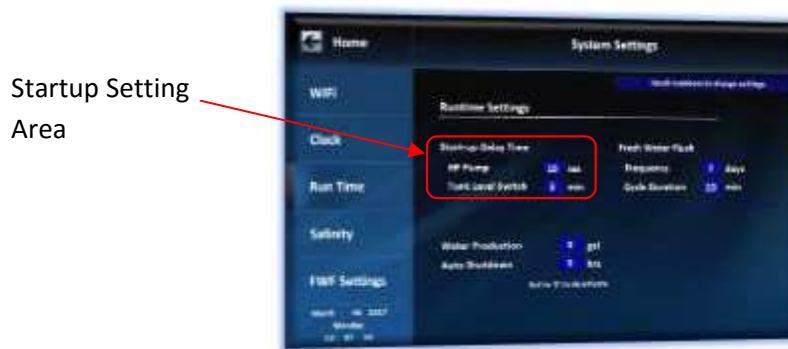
Startup Setting Area

Home

System Settings

WiFi

Clock

Run Time

Salinity

FWF Settings

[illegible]

Runtime Settings

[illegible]

Start-up Delay Time

HP Pump 10 sec

Tank Level Switch 2 min

Fresh Water Flush

Frequency 7 days

Cycle Duration 15 min

Water Production 0 gal

Auto Shutdown 0 hrs

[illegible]

March 06 2017 Monday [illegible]